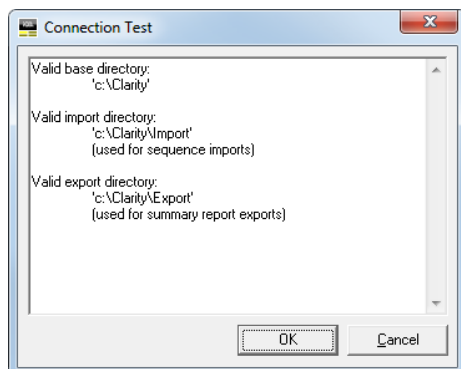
Connection Test

Valid base directory:
'c:\Clarity'

Valid import directory:
'c:\Clarity\Import'
(used for sequence imports)

Valid export directory:
'c:\Clarity\Export'
(used for summary report exports)

OK

Cancel